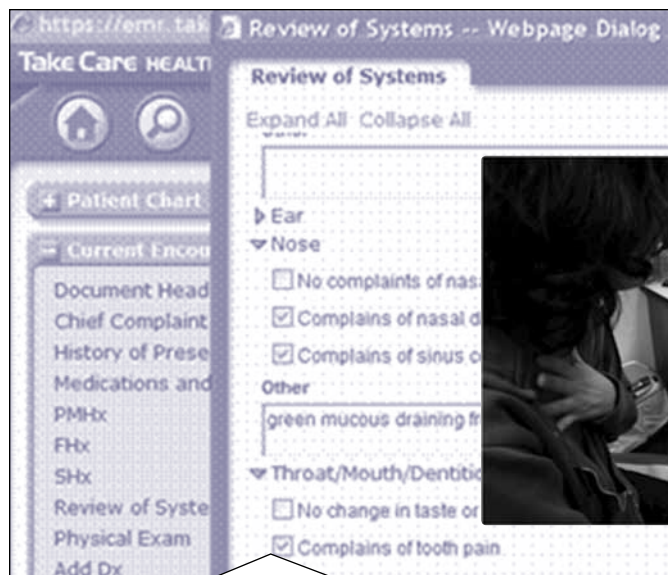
https://emr.tak

Review of Systems -- Webpage Dialog

Take Care HEALTH

+ Patient Chart

- Current Encou

Document Head

Chief Complaint

History of Prese

Medications and

PMHx

FHx

SHx

Review of Syste

Physical Exam

Add Dx

Review of Systems

Expand All Collapse All

Ear

Nose

No complaints of nas

Complains of nasal d

Complains of sinus c

Other

green mucous draining fr

Throat/Mouth/Dentitio

No change in taste or

Complains of tooth pain